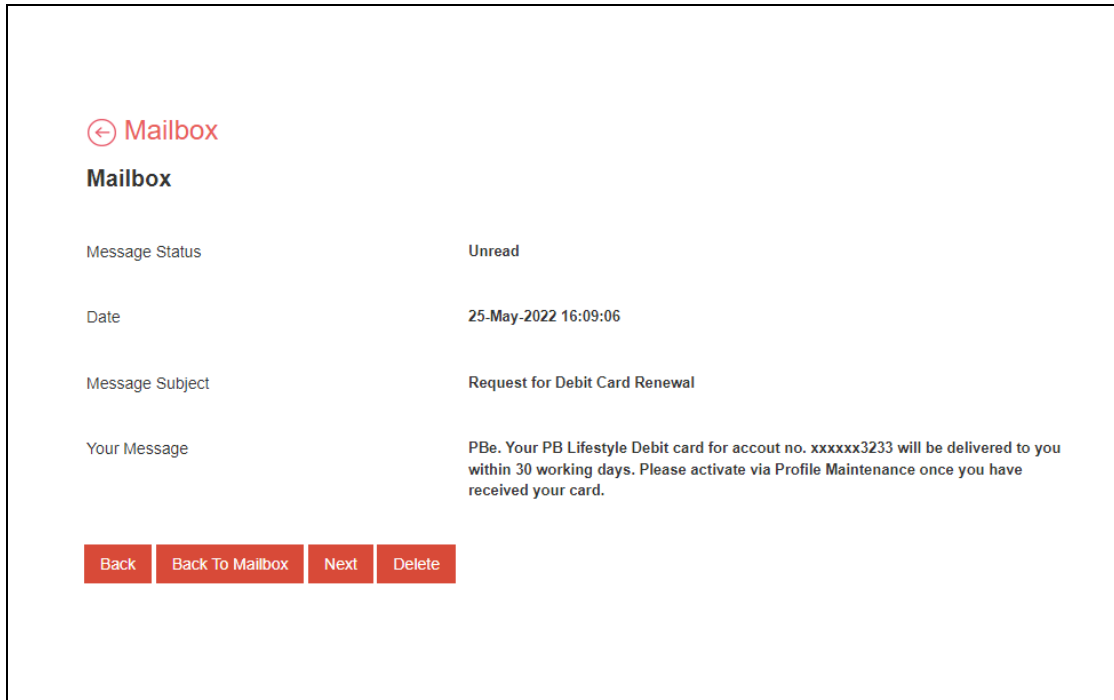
Mailbox

Mailbox

| | |
|---|---|
| Message Status | Unread |
| Date | 25-May-2022 16:09:06 |
| Message Subject | Request for Debit Card Renewal |
| Your Message | PBe. Your PB Lifestyle Debit card for accout no. xxxxxx3233 will be delivered to you within 30 working days. Please activate via Profile Maintenance once you have received your card. |

Back Back To Mailbox Next Delete